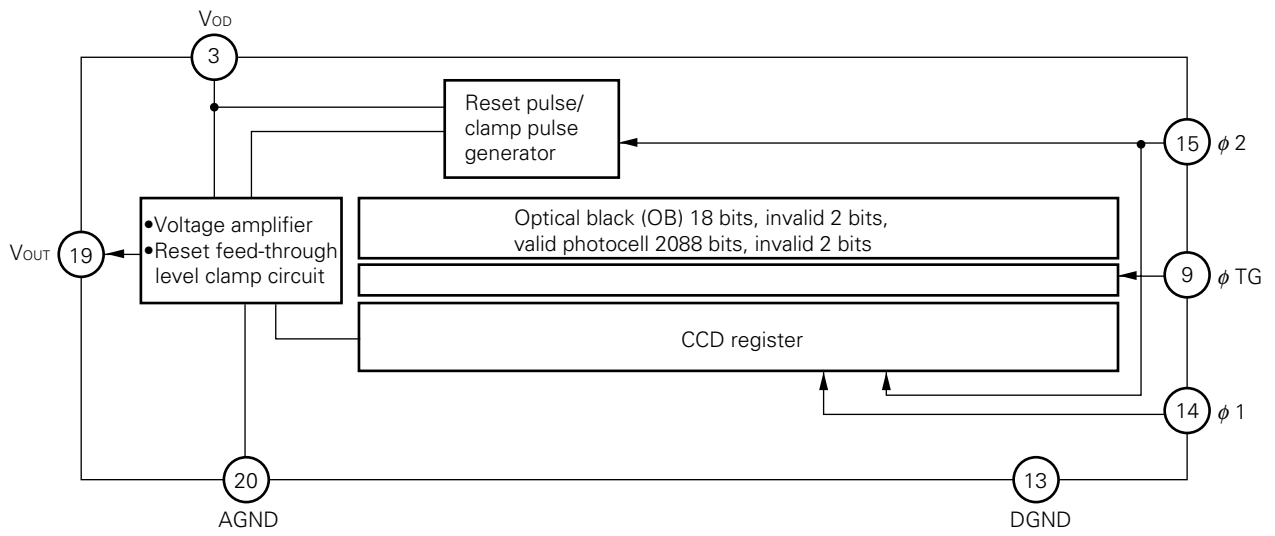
VOD
3
Reset pulse/ clamp pulse generator
15 $\phi$ 2
•Voltage amplifier
•Reset feed-through level clamp circuit
Optical black (OB) 18 bits, invalid 2 bits, valid photocell 2088 bits, invalid 2 bits
VOUT 19
9 $\phi$ TG
CCD register
14 $\phi$ 1
20
AGND
13
DGND